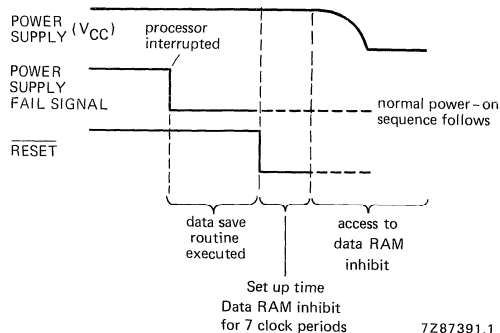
POWER SUPPLY ($V_{CC}$)

processor interrupted

POWER SUPPLY FAIL SIGNAL

normal power-on sequence follows

$\overline{RESET}$

data save routine executed

access to data RAM inhibit

Set up time Data RAM inhibit for 7 clock periods

7Z87391.1